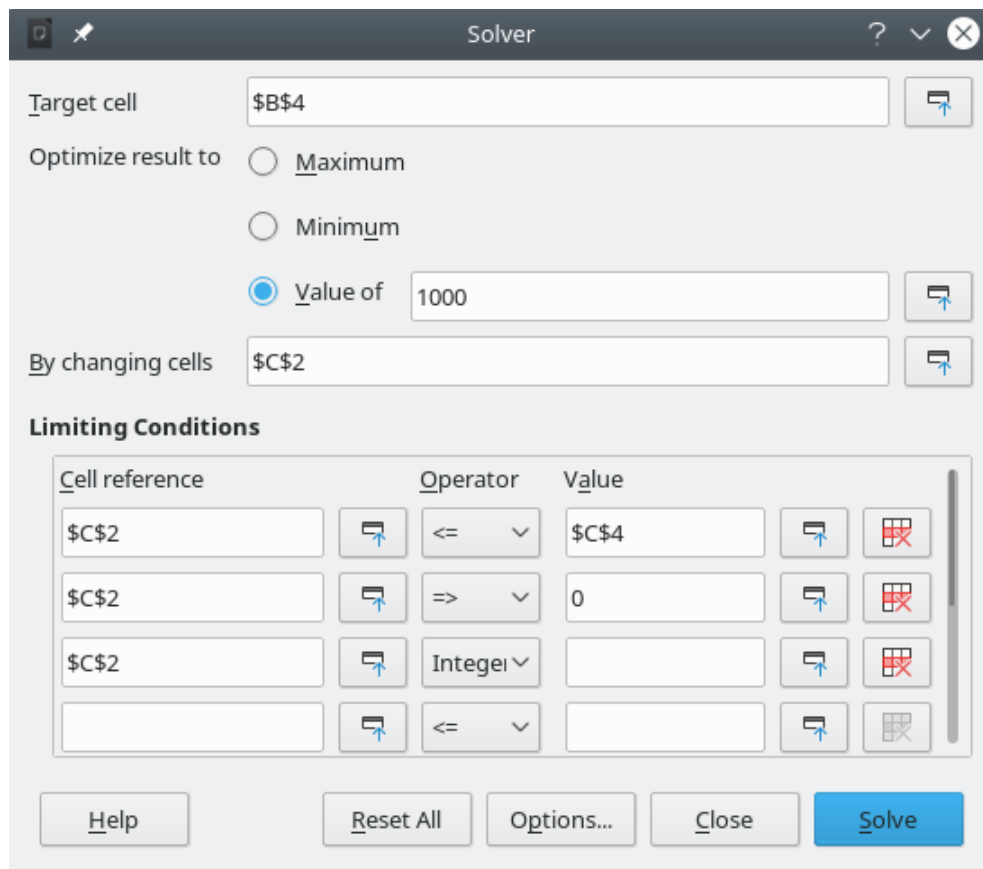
Solver

Target cell $B$4

Optimize result to
Maximum
Minimum
Value of 1000

By changing cells $C$2

Limiting Conditions

| Cell reference | Operator | Value |
|---|---|---|
| $C$2 | <= | $C$4 |
| $C$2 | => | 0 |
| $C$2 | Integer | |
| | <= | |

Help
Reset All
Options...
Close
Solve